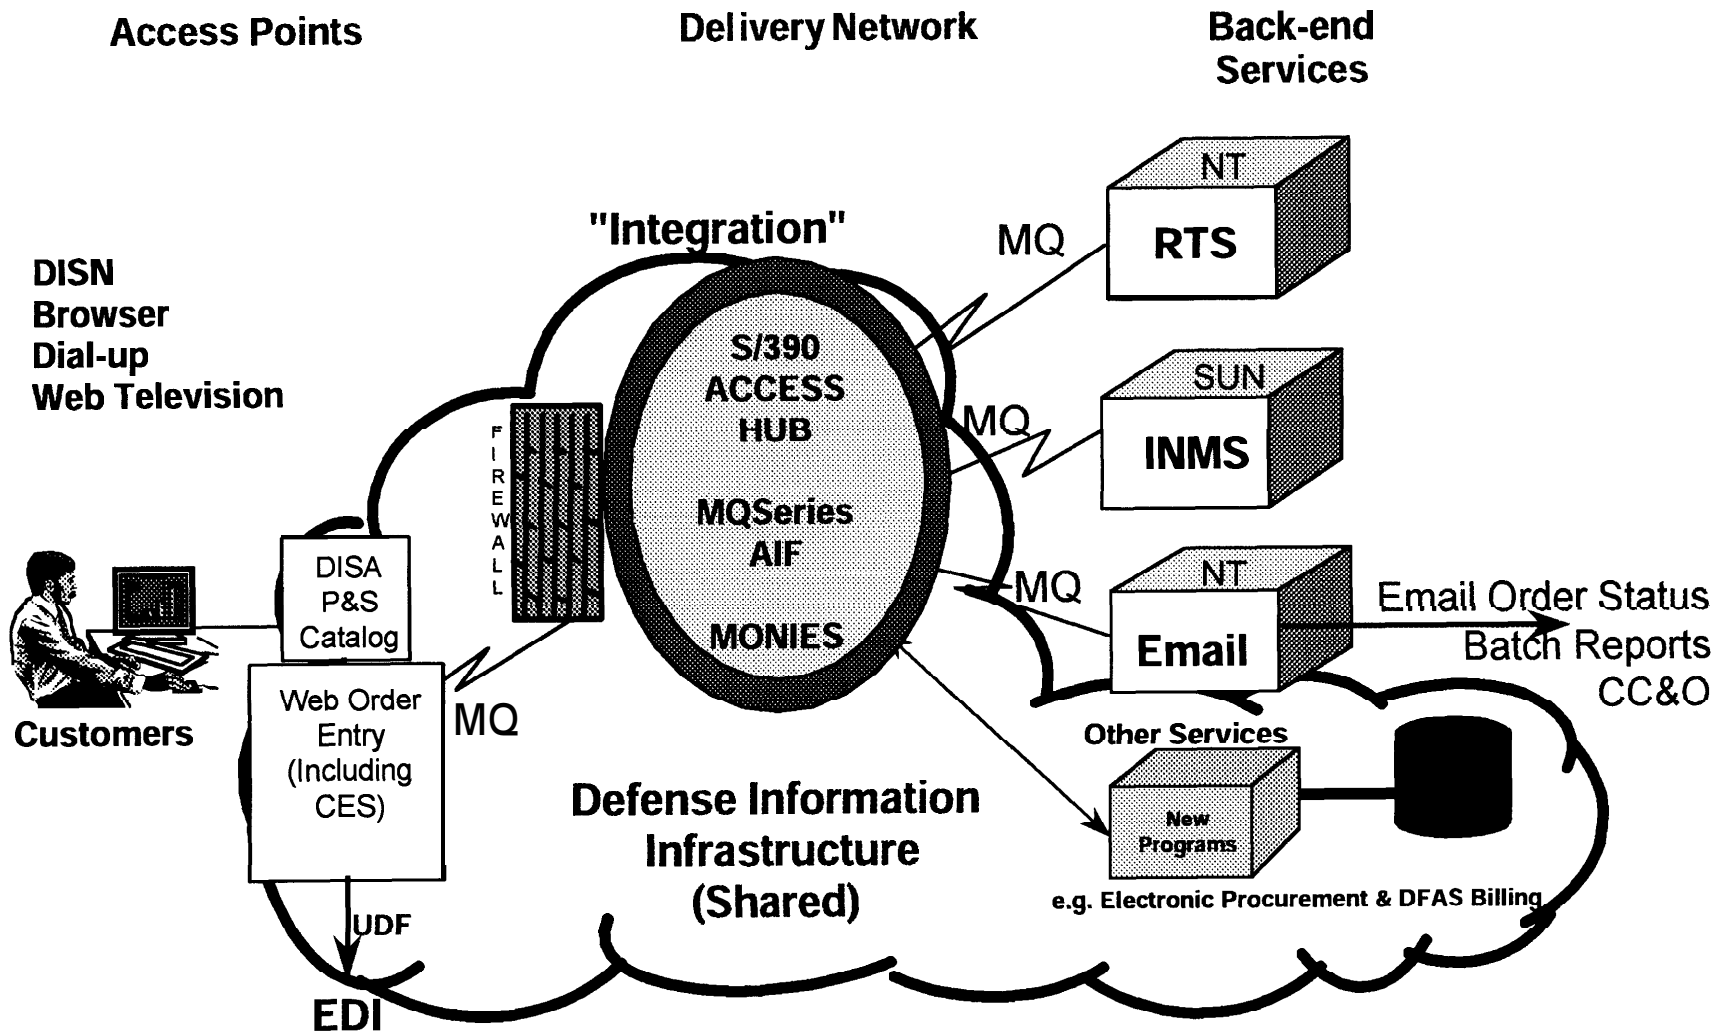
Access Points

Delivery Network

Back-end Services

"Integration"

DISN
Browser
Dial-up
Web Television

S/390
ACCESS
HUB

MQSeries
AIF

MONIES

FIREWALL

MQ

NT
RTS

MQ

SUN
INMS

MQ

NT
Email

Email Order Status
Batch Reports
CC&O

DISA
P&S
Catalog

Web Order Entry (Including CES)

MQ

Customers

Other Services

New Programs

e.g. Electronic Procurement & DFAS Billing

Defense Information Infrastructure (Shared)

UDF

EDI